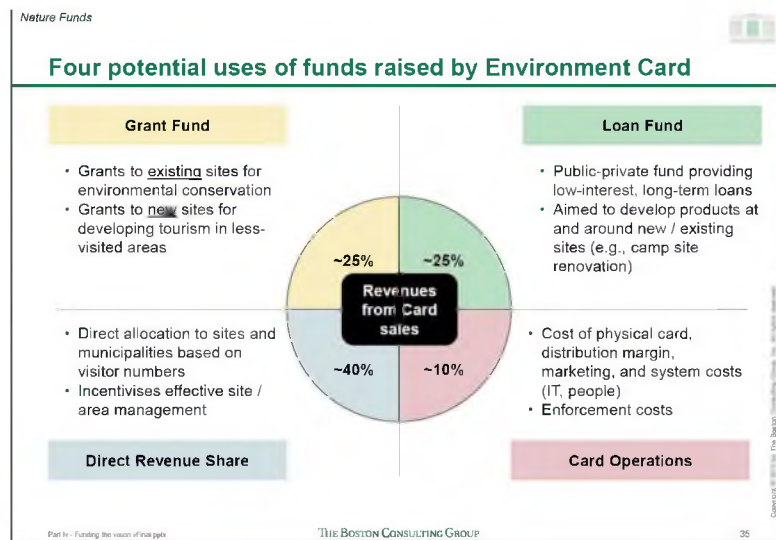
Nature Funds

Four potential uses of funds raised by Environment Card

Grant Fund

• Grants to existing sites for environmental conservation
• Grants to new sites for developing tourism in less-visited areas

Loan Fund

• Public-private fund providing low-interest, long-term loans
• Aimed to develop products at and around new / existing sites (e.g., camp site renovation)

~25%

~25%

Revenues from Card sales

~40%

~10%

• Direct allocation to sites and municipalities based on visitor numbers
• Incentivises effective site / area management

• Cost of physical card, distribution margin, marketing, and system costs (IT, people)
• Enforcement costs

Direct Revenue Share

Card Operations

Part Iv - Funding the vision vFinal.pptx

THE BOSTON CONSULTING GROUP

35

Copyright © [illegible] The Boston Consulting Group, Inc. All rights reserved.